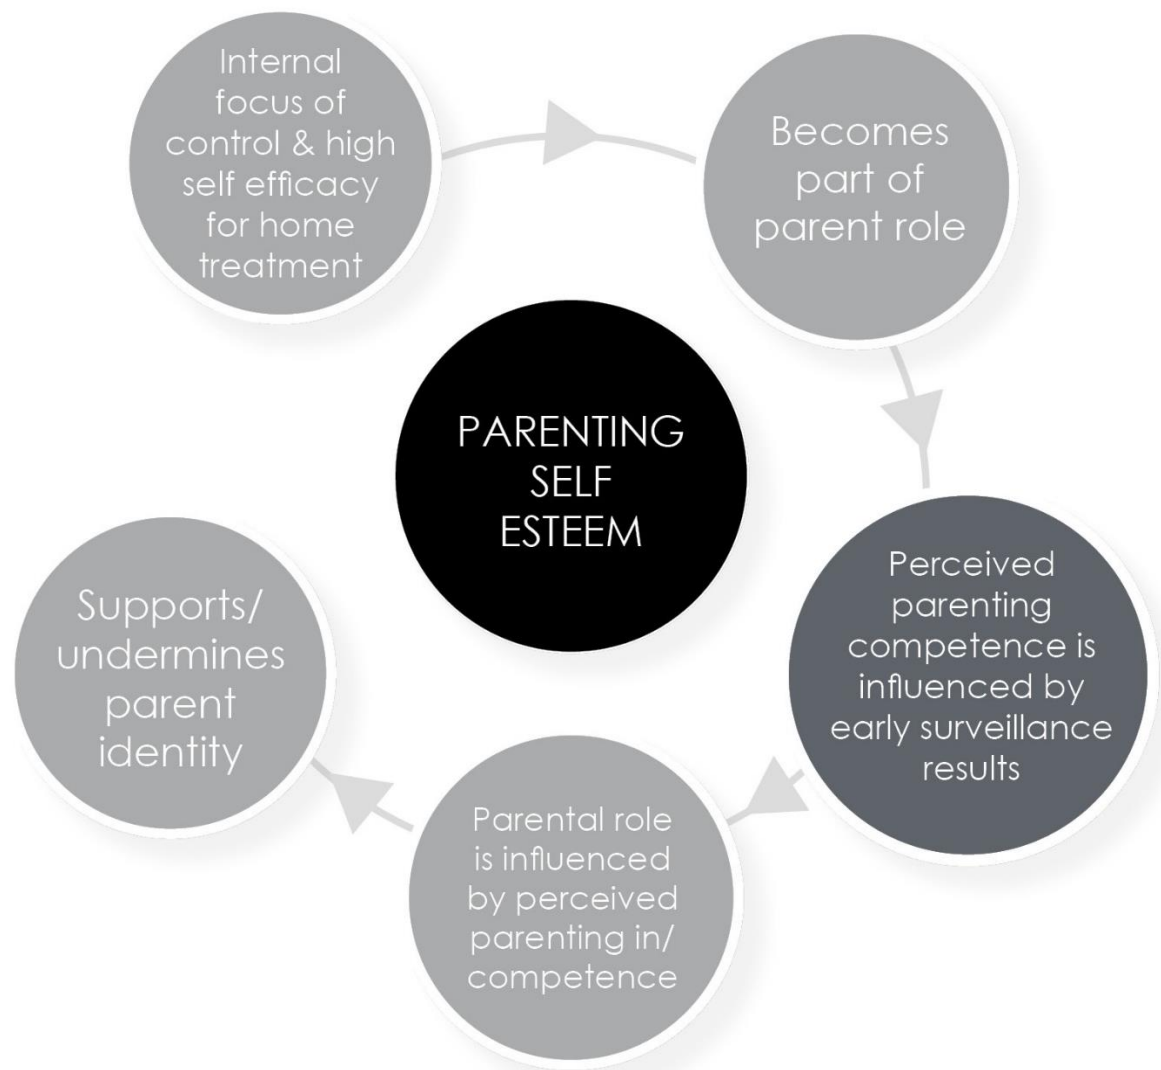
Internal focus of control & high self efficacy for home treatment

Becomes part of parent role

PARENTING SELF ESTEEM

Perceived parenting competence is influenced by early surveillance results

Parental role is influenced by perceived parenting in/ competence

Supports/ undermines parent identity